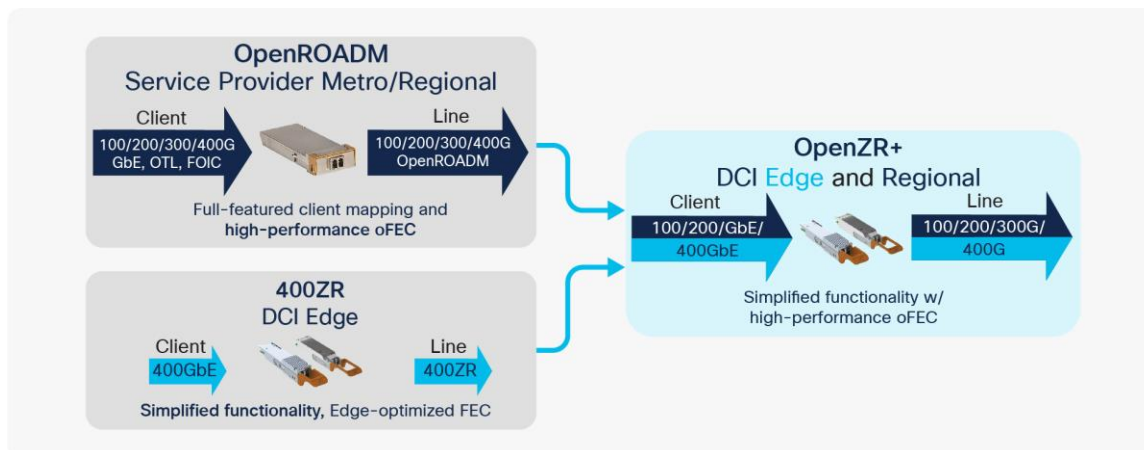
OpenROADM
Service Provider Metro/Regional

Client
100/200/300/400G GbE, OTL, FOIC

Line
100/200/300/400G OpenROADM

Full-featured client mapping and high-performance oFEC

400ZR
DCI Edge

Client
400GbE

Line
400ZR

Simplified functionality, Edge-optimized FEC

OpenZR+
DCI Edge and Regional

Client
100/200/GbE/ 400GbE

Line
100/200/300G/ 400G

Simplified functionality w/ high-performance oFEC